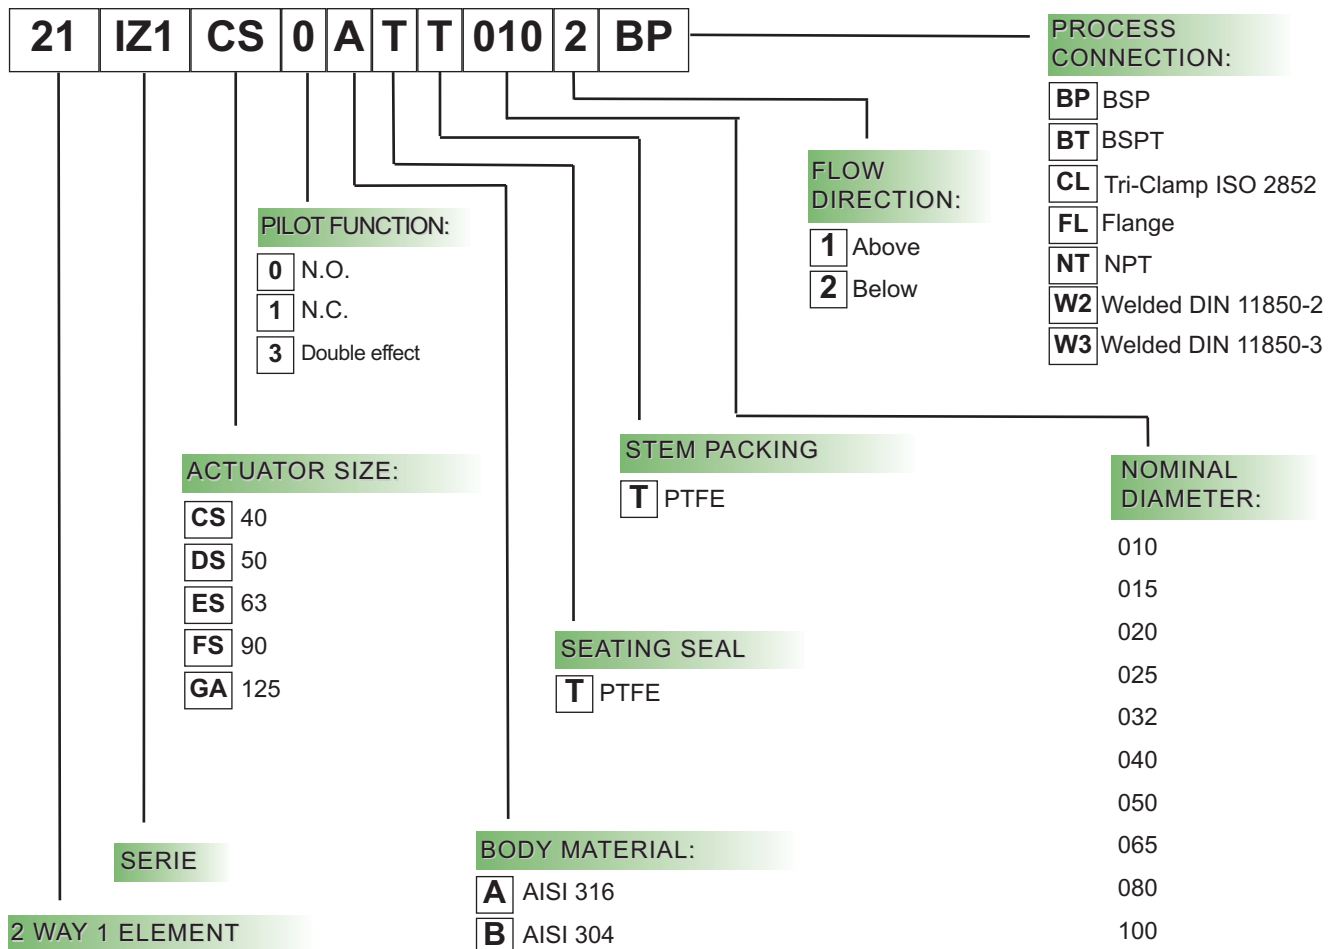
| 21 | IZ1 | CS | 0 | A | T | T | 010 | 2 | BP |
|---|---|---|---|---|---|---|---|---|---|

PROCESS CONNECTION:

BP BSP
BT BSPT
CL Tri-Clamp ISO 2852
FL Flange
NT NPT
W2 Welded DIN 11850-2
W3 Welded DIN 11850-3

FLOW DIRECTION:

1 Above
2 Below

PILOT FUNCTION:

0 N.O.
1 N.C.
3 Double effect

ACTUATOR SIZE:

CS 40
DS 50
ES 63
FS 90
GA 125

STEM PACKING

T PTFE

NOMINAL DIAMETER:

010
015
020
025
032
040
050
065
080
100

SEATING SEAL

T PTFE

SERIE

BODY MATERIAL:

A AISI 316
B AISI 304

2 WAY 1 ELEMENT